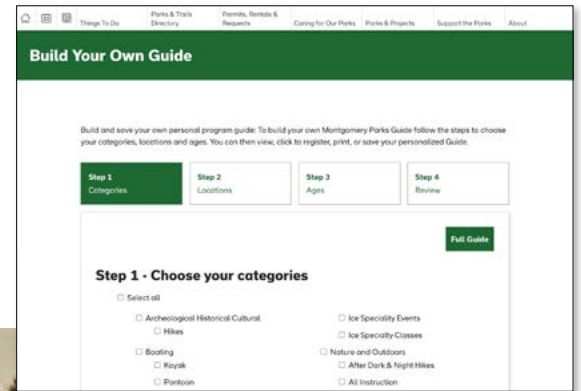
Things To Do | Parks & Trails Directory | Permits, Rentals & Requests | Caring for Our Parks | Parks & Projects | Support the Parks | About

Build Your Own Guide

Build and save your own personal program guide: To build your own Montgomery Parks Guide follow the steps to choose your categories, locations and ages. You can then view, click to register, print, or save your personalized Guide.

Step 1
Categories

Step 2
Locations

Step 3
Ages

Step 4
Review

Full Guide

Step 1 - Choose your categories

☐ Select all

☐ Archeological Historical Cultural
☐ Hikes

☐ Boating
☐ Kayak
☐ Pontoon

☐ Ice Speciality Events
☐ Ice Specialty Classes

☐ Nature and Outdoors
☐ After Dark & Night Hikes
☐ All Instruction